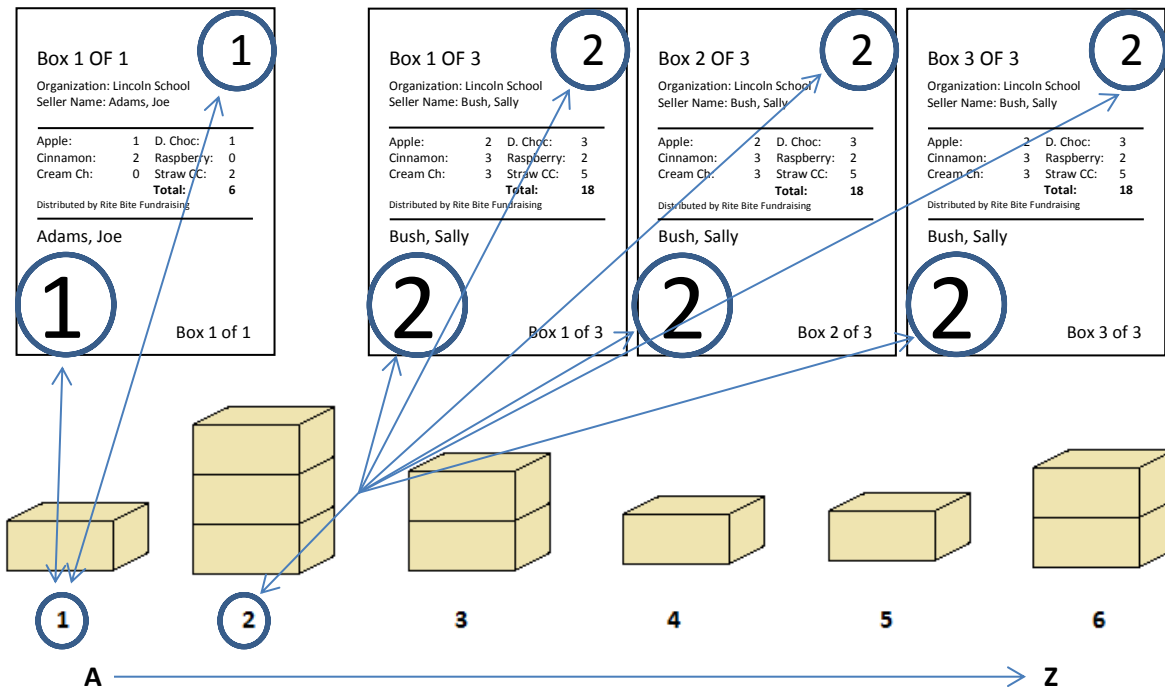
Box 1 OF 1
1
Organization: Lincoln School
Seller Name: Adams, Joe

| Apple: | 1 | D. Choc: | 1 |
|---|---|---|---|
| Cinnamon: | 2 | Raspberry: | 0 |
| Cream Ch: | 0 | Straw CC: | 2 |
| | | Total: | 6 |

Distributed by Rite Bite Fundraising

Adams, Joe
1
Box 1 of 1

Box 1 OF 3
2
Organization: Lincoln School
Seller Name: Bush, Sally

| Apple: | 2 | D. Choc: | 3 |
|---|---|---|---|
| Cinnamon: | 3 | Raspberry: | 2 |
| Cream Ch: | 3 | Straw CC: | 5 |
| | | Total: | 18 |

Distributed by Rite Bite Fundraising

Bush, Sally
2
Box 1 of 3

Box 2 OF 3
2
Organization: Lincoln School
Seller Name: Bush, Sally

| Apple: | 2 | D. Choc: | 3 |
|---|---|---|---|
| Cinnamon: | 3 | Raspberry: | 2 |
| Cream Ch: | 3 | Straw CC: | 5 |
| | | Total: | 18 |

Distributed by Rite Bite Fundraising

Bush, Sally
2
Box 2 of 3

Box 3 OF 3
2
Organization: Lincoln School
Seller Name: Bush, Sally

| Apple: | 2 | D. Choc: | 3 |
|---|---|---|---|
| Cinnamon: | 3 | Raspberry: | 2 |
| Cream Ch: | 3 | Straw CC: | 5 |
| | | Total: | 18 |

Distributed by Rite Bite Fundraising

Bush, Sally
2
Box 3 of 3

1
2
3
4
5
6

A
Z